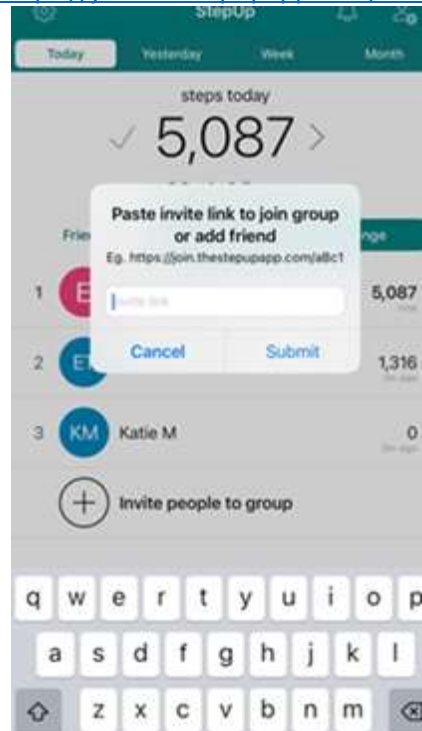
StepUp

Today Yesterday Week Month

steps today

5,087

Paste invite link to join group or add friend

Eg. https://join.thestepupapp.com/aBc1

Invite link

Cancel Submit

Frie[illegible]

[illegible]nge

1 E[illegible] 5,087

2 E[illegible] 1,316

3 KM Katie M 0

Invite people to group

q w e r t y u i o p

a s d f g h j k l

z x c v b n m